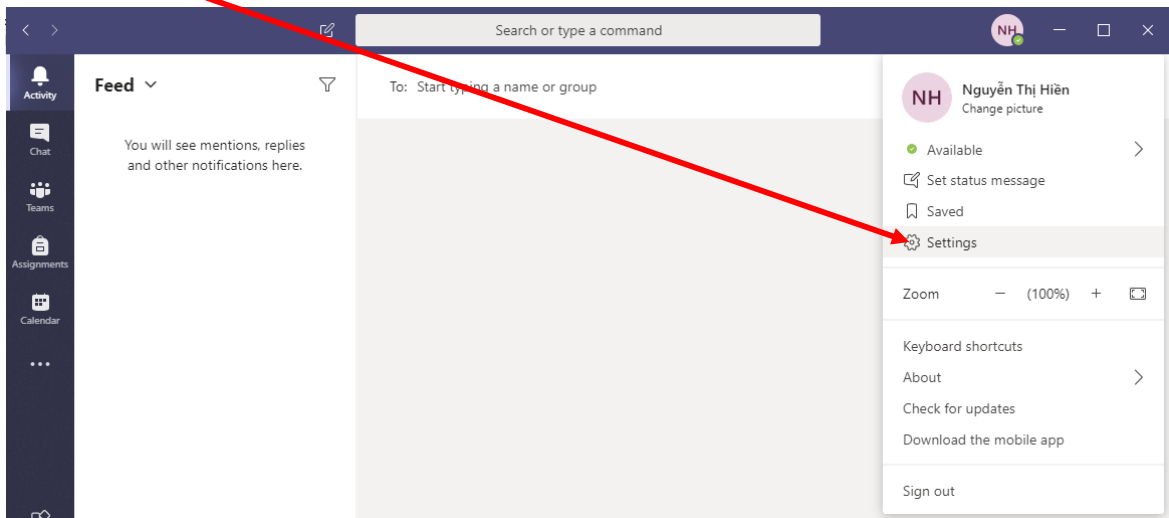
Search or type a command

NH

Activity

Chat

Teams

Assignments

Calendar

...

Feed

You will see mentions, replies and other notifications here.

To: Start typ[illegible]a name or group

NH

Nguyễn Thị Hiền

Change picture

Available

Set status message

Saved

Settings

Zoom − (100%) +

Keyboard shortcuts

About

Check for updates

Download the mobile app

Sign out